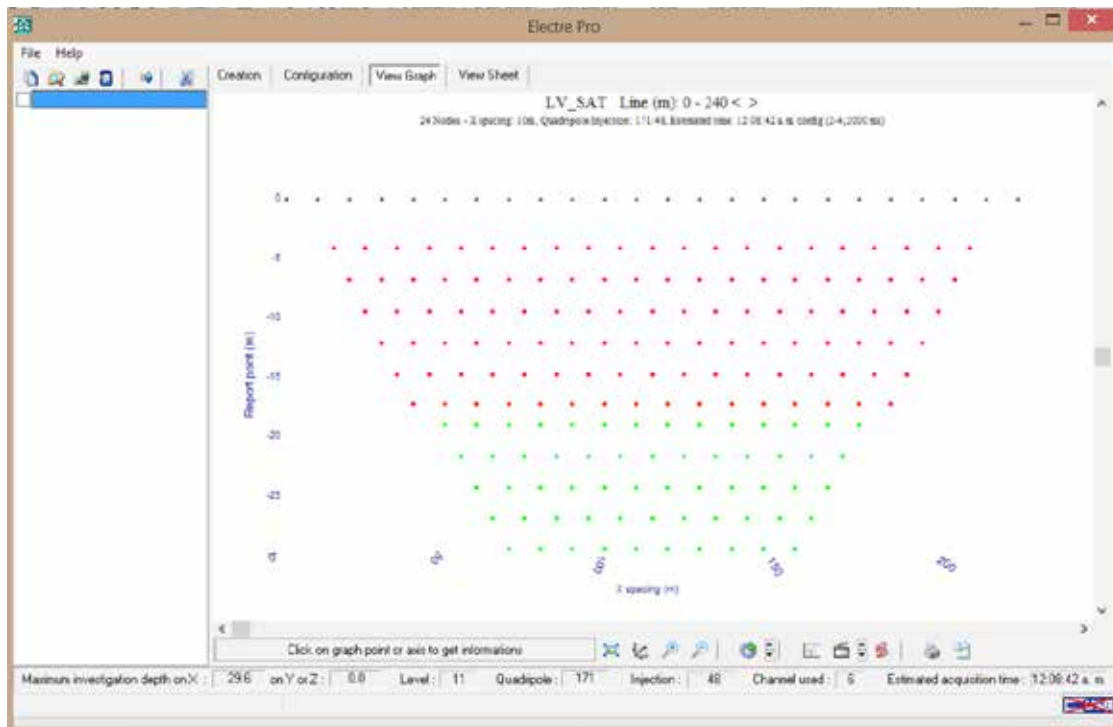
Electre Pro

File Help

Creation Configuration View Graph View Sheet

LV_SAT Line (m): 0 - 240 < >

24 Nodes - X spacing: 10m, Quadripole Injection: 171/48, Estimated time: 12:08:42 a.m. config (2-4,2000 ms)

0

-5

-10

-15

-20

-25

Report point (m)

0

50

100

150

200

X spacing (m)

Click on graph point or axis to get informations

Maximum investigation depth on X : 29.6 on Y or Z : 0.0 Level : 11 Quadripole : 171 Injection : 48 Channel used : 6 Estimated acquisition time : 12:08:42 a. m.